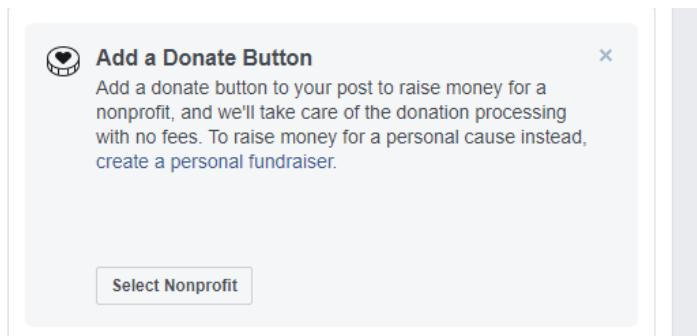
Add a Donate Button

Add a donate button to your post to raise money for a nonprofit, and we'll take care of the donation processing with no fees. To raise money for a personal cause instead, create a personal fundraiser.

×

Select Nonprofit